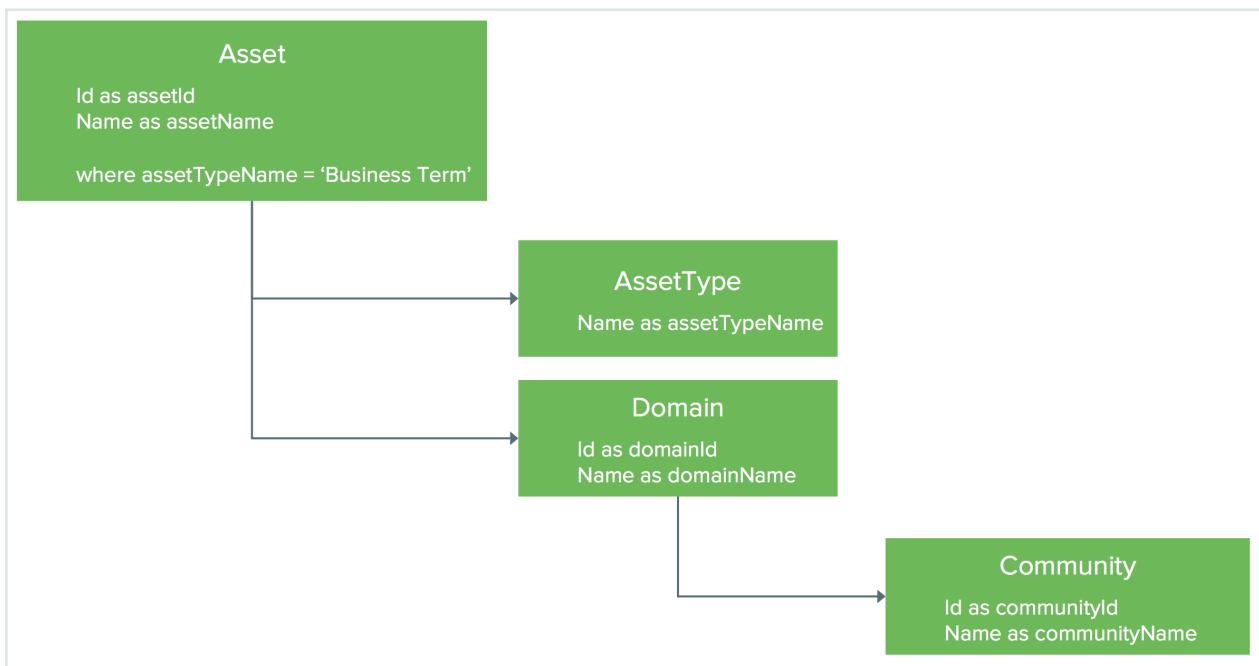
Asset

Id as assetId
Name as assetName

where assetTypeName = ‘Business Term’

AssetType

Name as assetTypeName

Domain

Id as domainId
Name as domainName

Community

Id as communityId
Name as communityName